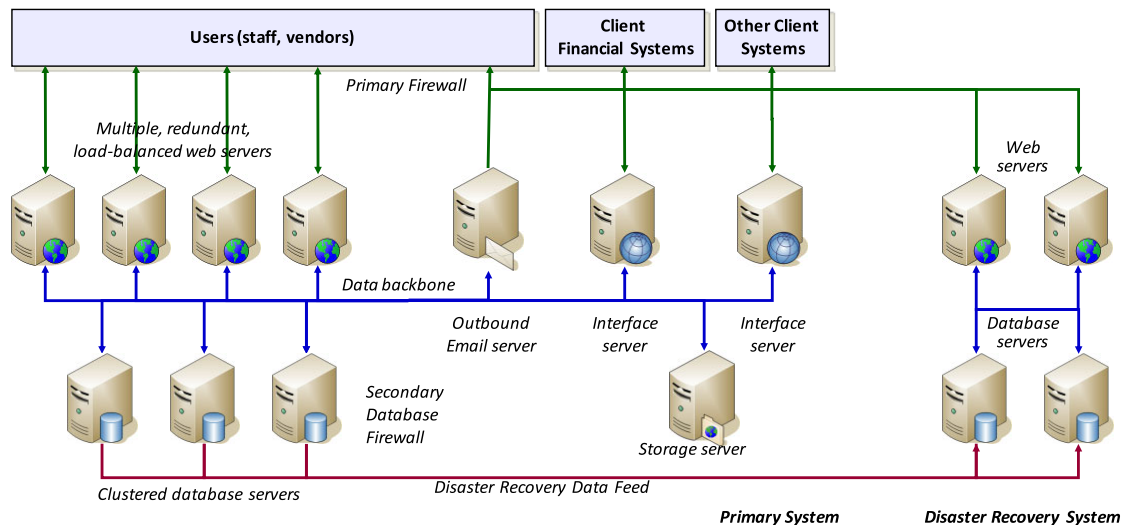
Users (staff, vendors)

Client Financial Systems

Other Client Systems

Primary Firewall

Multiple, redundant, load-balanced web servers

Web servers

Data backbone

Outbound Email server

Interface server

Interface server

Database servers

Secondary Database Firewall

Storage server

Clustered database servers

Disaster Recovery Data Feed

Primary System

Disaster Recovery System